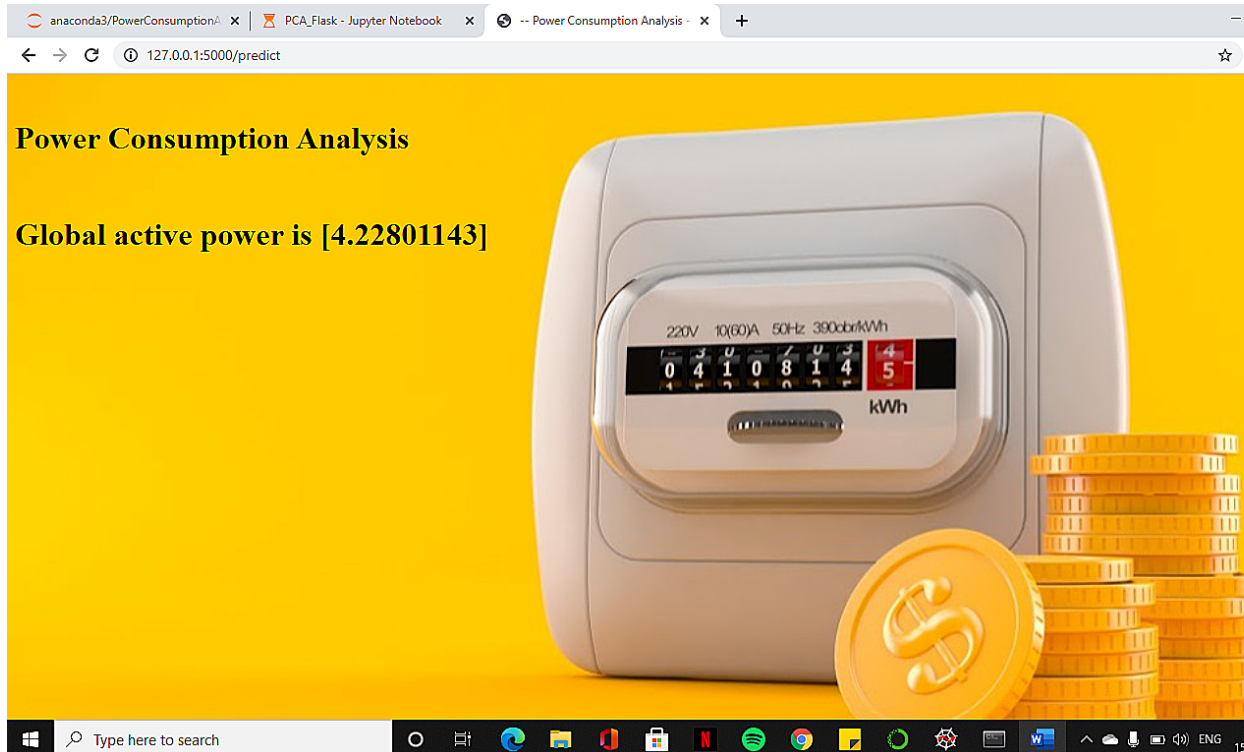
anaconda3/PowerConsumptionA ×
PCA_Flask - Jupyter Notebook ×
-- Power Consumption Analysis - ×
+

127.0.0.1:5000/predict

Power Consumption Analysis

Global active power is [4.22801143]

220V 10(60)A 50Hz 390obr/kWh
0 4 1 0 8 1 4 5
kWh

Type here to search
ENG